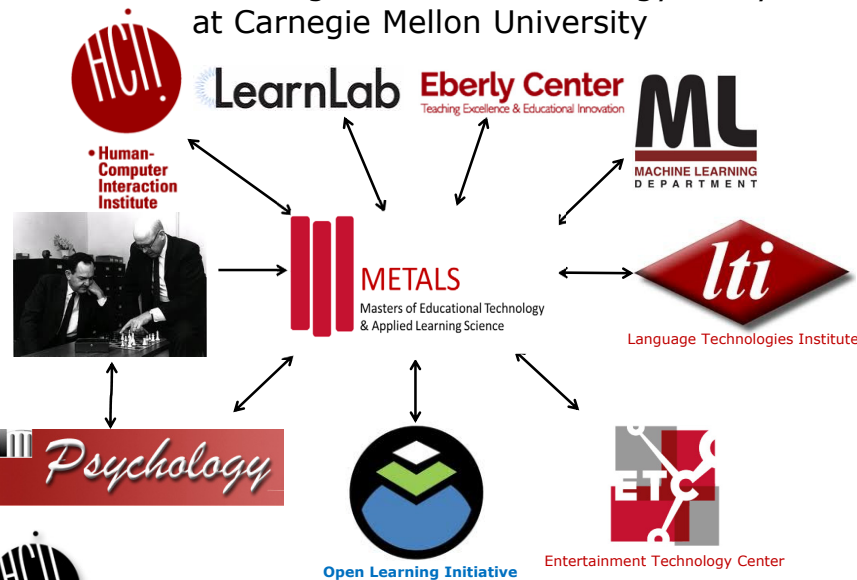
at Carnegie Mellon University

HCII
• Human-Computer Interaction Institute

LearnLab

Eberly Center
Teaching Excellence & Educational Innovation

ML
MACHINE LEARNING DEPARTMENT

METALS
Masters of Educational Technology & Applied Learning Science

lti
Language Technologies Institute

Psychology

Open Learning Initiative

ETC
Entertainment Technology Center